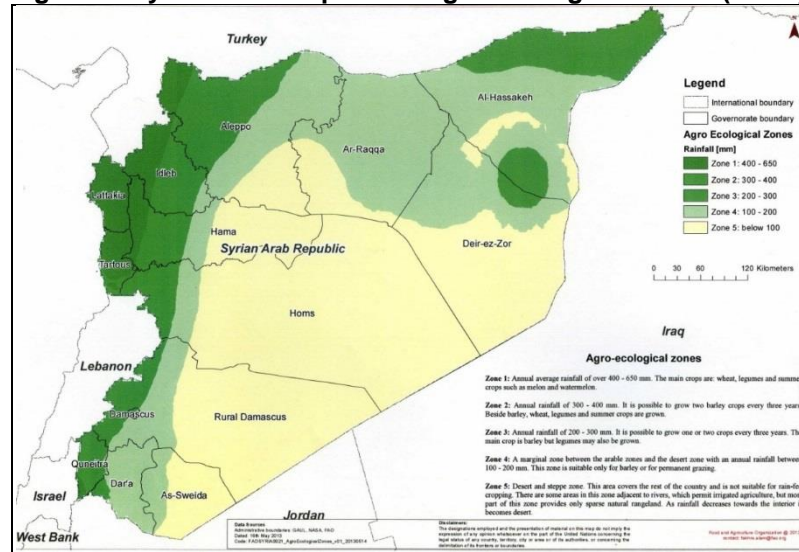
Turkey

Legend
International boundary
Governorate boundary
Agro Ecological Zones
Rainfall [mm]
Zone 1: 400 - 650
Zone 2: 300 - 400
Zone 3: 200 - 300
Zone 4: 100 - 200
Zone 5: below 100

0 30 60 120 Kilometers

Al-Hassakeh
Aleppo
Ar-Raqqa
Idleb
Lattakia
Hama
Syrian Arab Republic
Deir-ez-Zor
Tartous
Homs
Iraq
Lebanon
Damascus
Rural Damascus
Quneitra
Dar'a
As-Sweida
Israel
Jordan
West Bank

Agro-ecological zones

Zone 1: Annual average rainfall of over 400 - 650 mm. The main crops are: wheat, legumes and summer crops such as melons and watermelon.

Zone 2: Annual rainfall of 300 - 400 mm. It is possible to grow two barley crops every three years. Beside barley, wheat, legumes and summer crops are grown.

Zone 3: Annual rainfall of 200 - 300 mm. It is possible to grow one or two crops every three years. The main crop is barley but legumes may also be grown.

Zone 4: A marginal zone between the arable zones and the desert zone with an annual rainfall between 100 - 200 mm. This zone is suitable only for barley or for permanent grazing.

Zone 5: Desert and steppe zone. This area covers the rest of the country and is not suitable for rain-fed cropping. There are some areas in this zone adjacent to rivers, which permit irrigated agriculture, but most part of this zone provides only sparse natural rangeland. As rainfall decreases towards the interior it becomes desert.

Data Sources:
Administrative boundaries: GAUL, NASA, FAO
Dated: 16th May 2013
Code: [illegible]

Disclaimers:
The designations employed and the presentation of material on this map do not imply the expression of any opinion whatsoever on the part of the United Nations concerning the legal status of any country, territory, city or area or of its authorities, or concerning the delimitation of its frontiers or boundaries.

Food and Agriculture Organization @ 2013
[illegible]